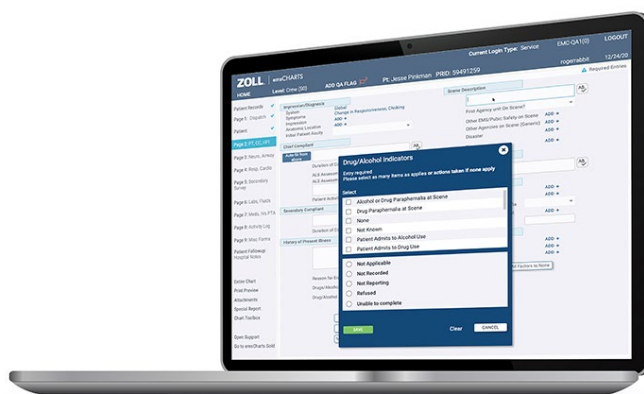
ZOLL emsCHARTS

HOME Level: Crew (S0)

ADD QA FLAG

Pt: Jesse Pinkman PRID: 59491259

Current Login Type: Service EMC-QA1(0) LOGOUT

rogerrabbit

Required Entries

Patient Records

Page 1: Dispatch

Patient

Page 3: PT, CC, HPI

Page 4: Neuro, Airway

Page 4: Resp, Cardio

Page 5: Secondary Survey

Page 6: Labs, Fluids

Page 7: Meds, Int PTA

Page 8: Activity Log

Page 9: Misc Forms

Patient Followup Hospital Notes

Exit Chart

Print Preview

Attachments

Special Report

Chart Toolbox

Open Support

Go to emsCharts Gold

Impression/Diagnosis

System

Symptoms

Impression

Anatomic Location

Initial Patient Acuity

Global

Change in Responsiveness, Clicking

ADD

ADD

Chief Complaint

Scene Description

Final Agency with On Scene?

Other EMS/Public Safety on Scene:

Other Agencies on Scene (Generic):

Disaster

ADD

Secondary Complaint

History of Present Illness

Drug/Alcohol Indicators

Entry required

Please select as many items as applies or actions taken if none apply

Select

Alcohol or Drug Paraphernalia at Scene

Drug Paraphernalia at Scene

None

Not Known

Patient Admits to Alcohol Use

Patient Admits to Drug Use

Not Applicable

Not Recorded

Not Reporting

Refused

Unable to complete

SAVE

Clear

CANCEL